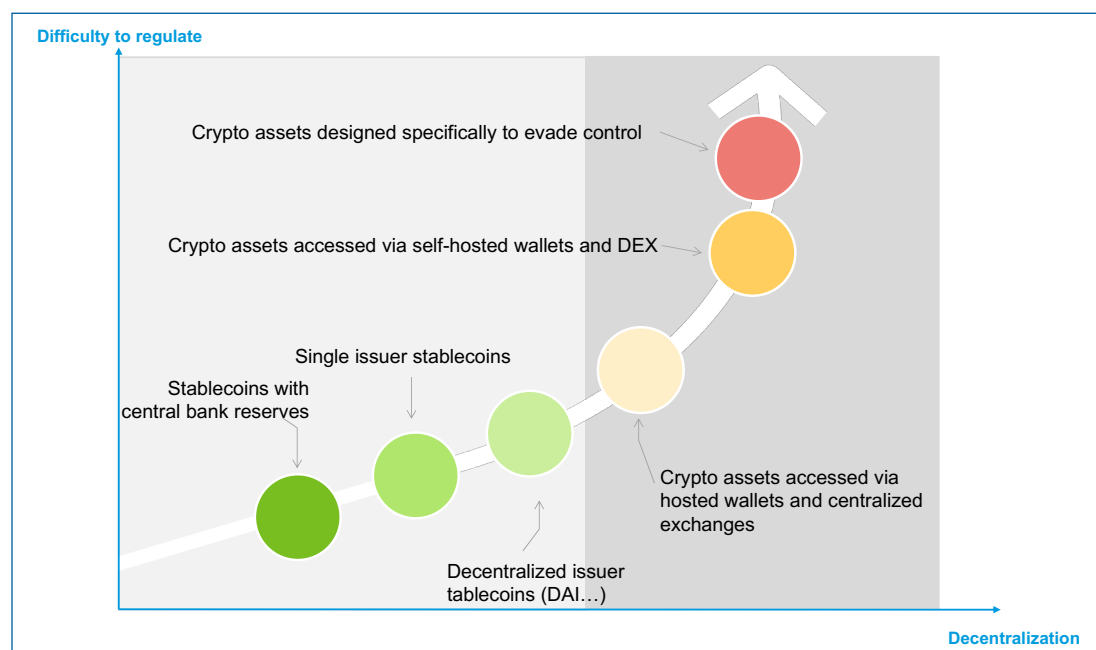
Difficulty to regulate

Crypto assets designed specifically to evade control

Crypto assets accessed via self-hosted wallets and DEX

Single issuer stablecoins

Stablecoins with central bank reserves

Crypto assets accessed via hosted wallets and centralized exchanges

Decentralized issuer tablecoins (DAI…)

Decentralization